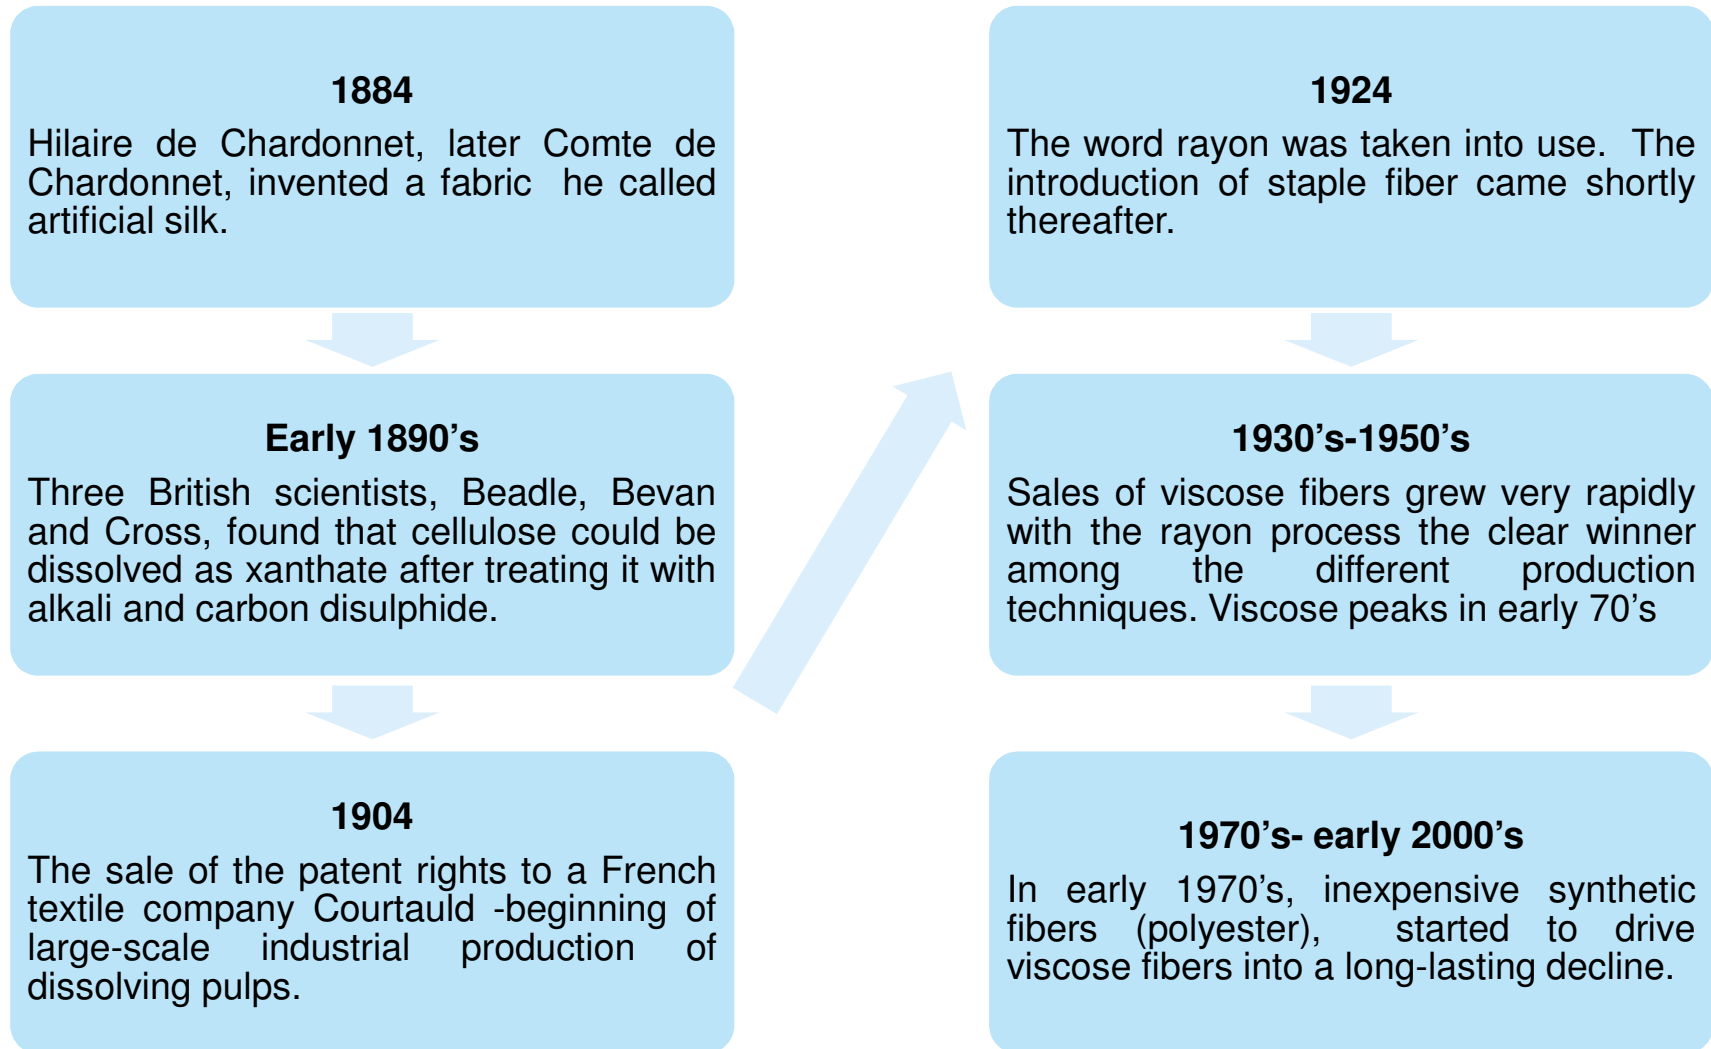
1884

Hilaire de Chardonnet, later Comte de Chardonnet, invented a fabric he called artificial silk.

Early 1890’s

Three British scientists, Beadle, Bevan and Cross, found that cellulose could be dissolved as xanthate after treating it with alkali and carbon disulphide.

1904

The sale of the patent rights to a French textile company Courtauld -beginning of large-scale industrial production of dissolving pulps.

1924

The word rayon was taken into use. The introduction of staple fiber came shortly thereafter.

1930’s-1950’s

Sales of viscose fibers grew very rapidly with the rayon process the clear winner among the different production techniques. Viscose peaks in early 70’s

1970’s- early 2000’s

In early 1970’s, inexpensive synthetic fibers (polyester), started to drive viscose fibers into a long-lasting decline.